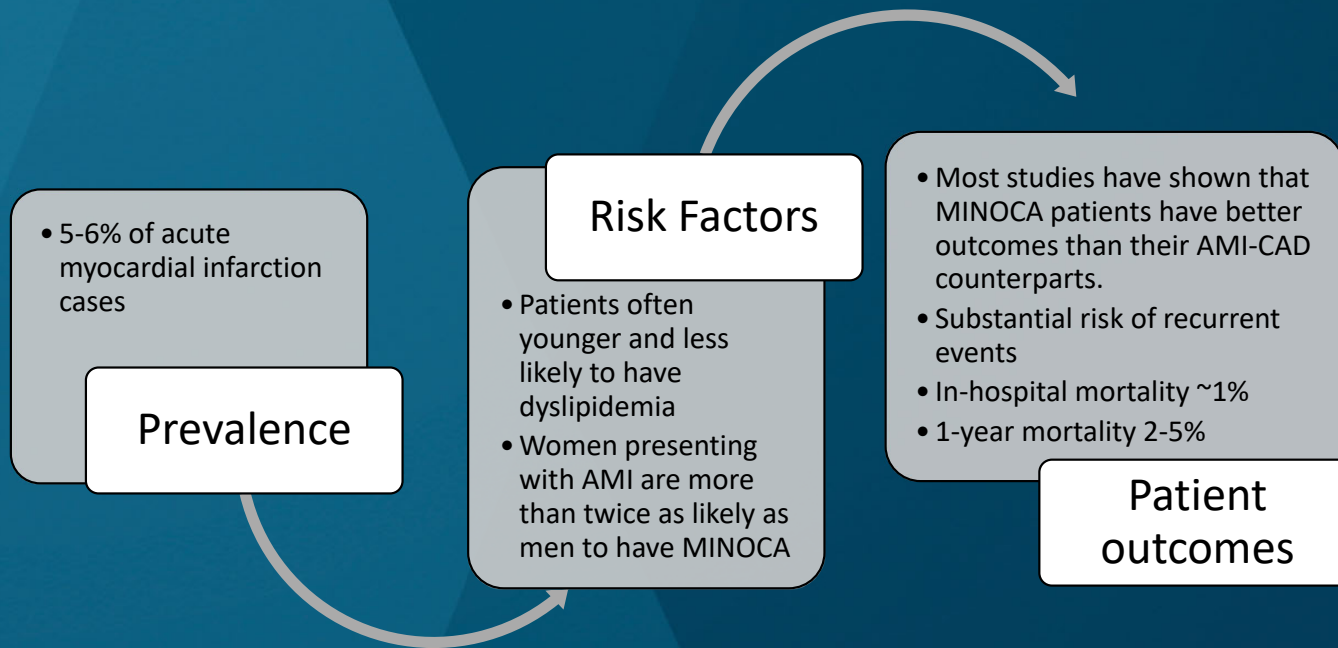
• 5-6% of acute myocardial infarction cases

Prevalence

Risk Factors

• Patients often younger and less likely to have dyslipidemia
• Women presenting with AMI are more than twice as likely as men to have MINOCA

• Most studies have shown that MINOCA patients have better outcomes than their AMI-CAD counterparts.
• Substantial risk of recurrent events
• In-hospital mortality ~1%
• 1-year mortality 2-5%

Patient outcomes